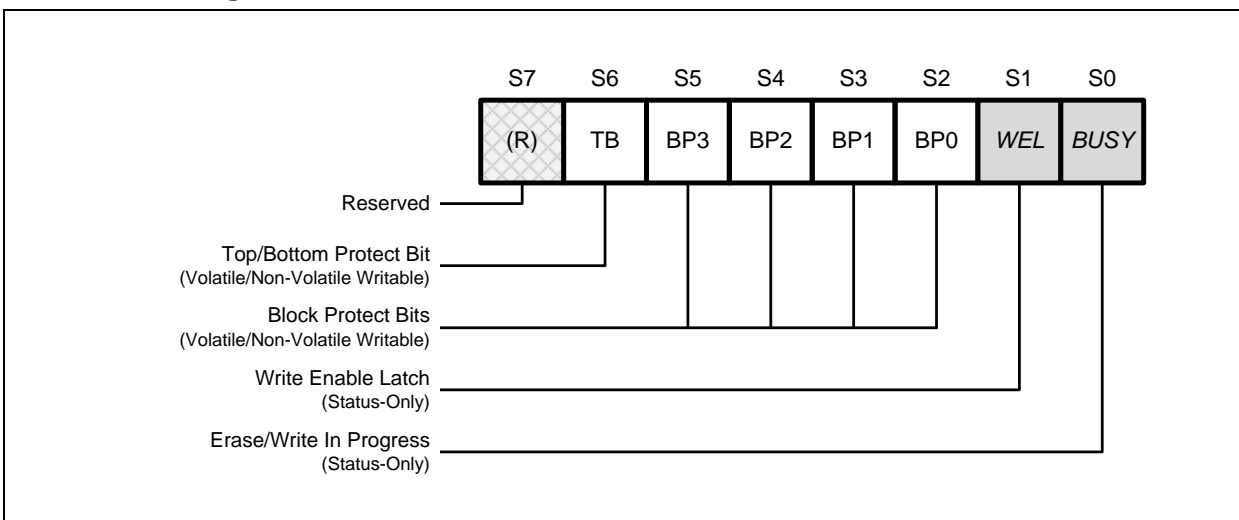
S7 S6 S5 S4 S3 S2 S1 S0

| (R) | TB | BP3 | BP2 | BP1 | BP0 | WEL | BUSY |
|---|---|---|---|---|---|---|---|

Reserved

Top/Bottom Protect Bit
(Volatile/Non-Volatile Writable)

Block Protect Bits
(Volatile/Non-Volatile Writable)

Write Enable Latch
(Status-Only)

Erase/Write In Progress
(Status-Only)